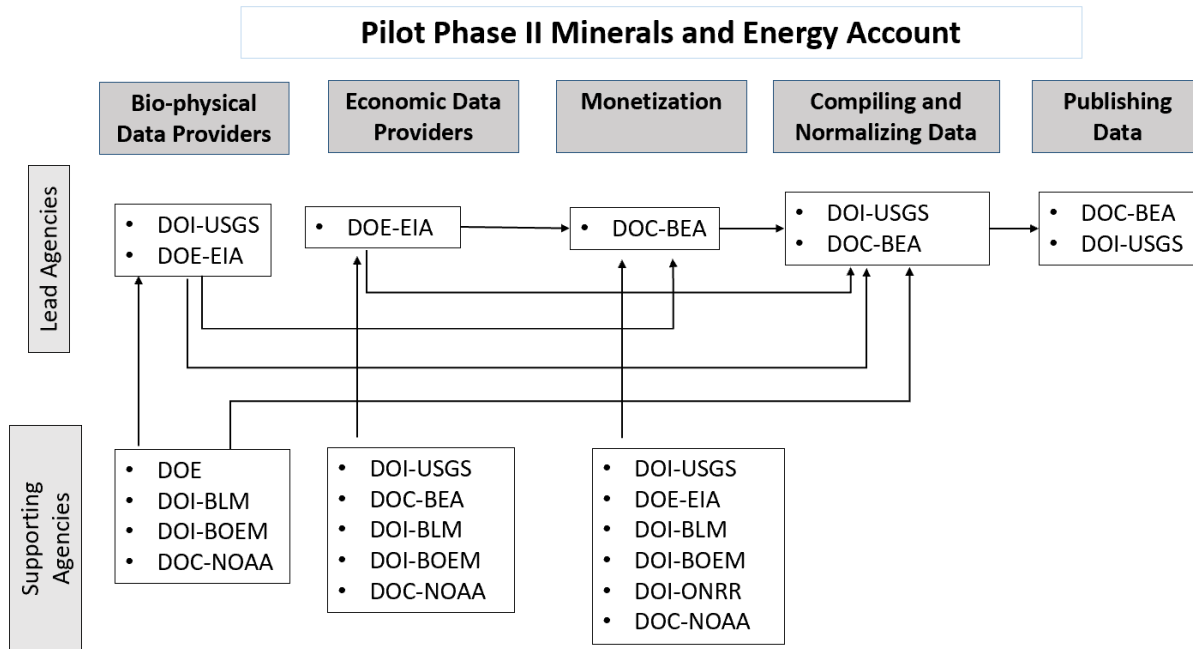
Pilot Phase II Minerals and Energy Account

Bio-physical Data Providers

Economic Data Providers

Monetization

Compiling and Normalizing Data

Publishing Data

Lead Agencies

- DOI-USGS
- DOE-EIA

- DOE-EIA

- DOC-BEA

- DOI-USGS
- DOC-BEA

- DOC-BEA
- DOI-USGS

Supporting Agencies

- DOE
- DOI-BLM
- DOI-BOEM
- DOC-NOAA

- DOI-USGS
- DOC-BEA
- DOI-BLM
- DOI-BOEM
- DOC-NOAA

- DOI-USGS
- DOE-EIA
- DOI-BLM
- DOI-BOEM
- DOI-ONRR
- DOC-NOAA